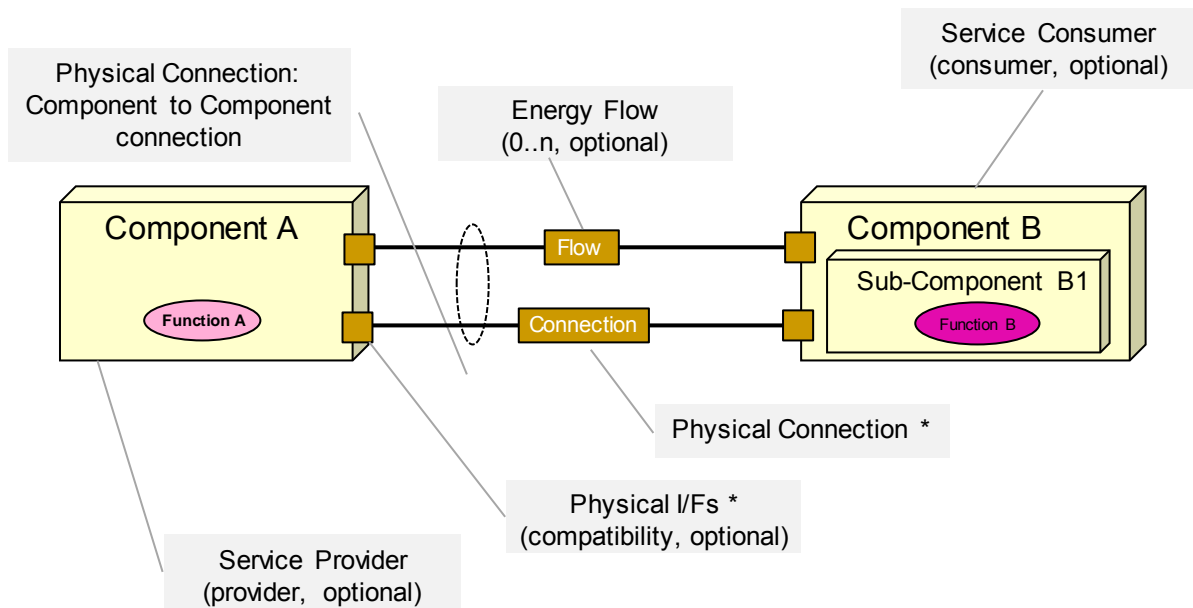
Service Consumer
(consumer, optional)

Physical Connection:
Component to Component connection

Energy Flow
(0..n, optional)

Component A

Function A

Flow

Connection

Component B

Sub-Component B1

Function B

Physical Connection *

Physical I/Fs *
(compatibility, optional)

Service Provider
(provider, optional)